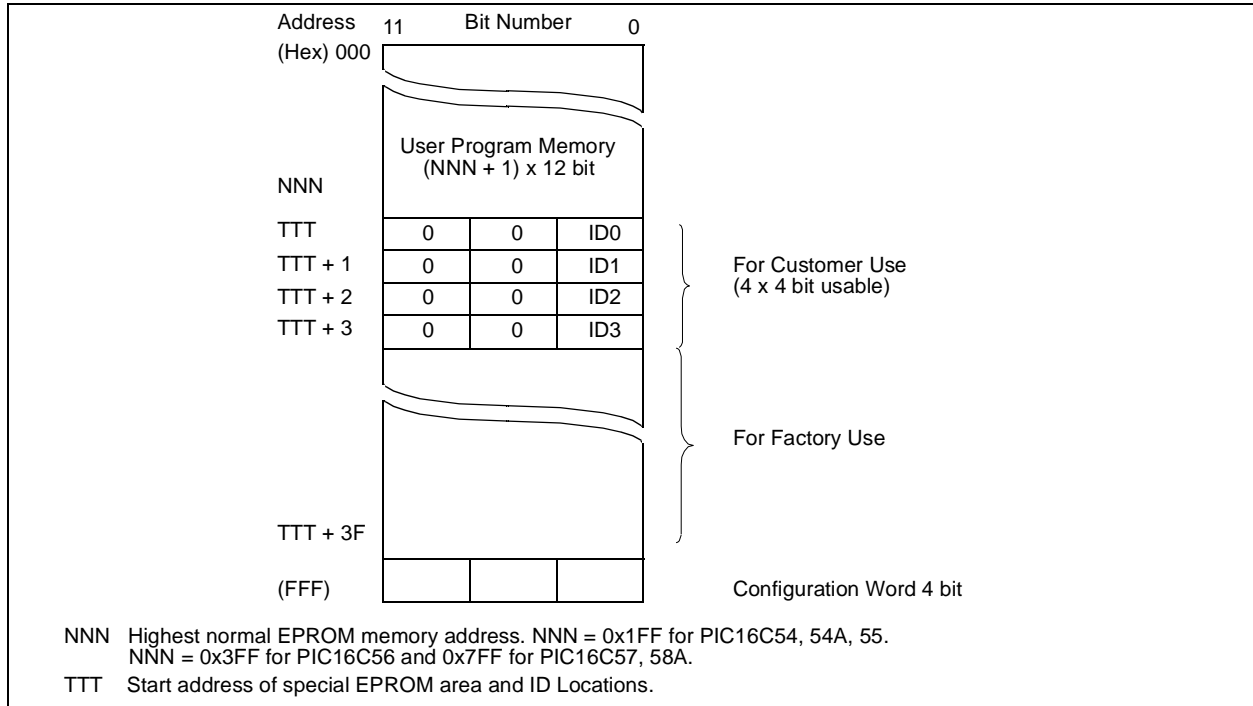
Address (Hex) 000

11 Bit Number 0

User Program Memory (NNN + 1) x 12 bit

NNN

| TTT | 0 | 0 | ID0 |
|---|---|---|---|
| TTT + 1 | 0 | 0 | ID1 |
| TTT + 2 | 0 | 0 | ID2 |
| TTT + 3 | 0 | 0 | ID3 |

For Customer Use (4 x 4 bit usable)

For Factory Use

TTT + 3F

(FFF)

Configuration Word 4 bit

NNN Highest normal EPROM memory address. NNN = 0x1FF for PIC16C54, 54A, 55. NNN = 0x3FF for PIC16C56 and 0x7FF for PIC16C57, 58A.

TTT Start address of special EPROM area and ID Locations.